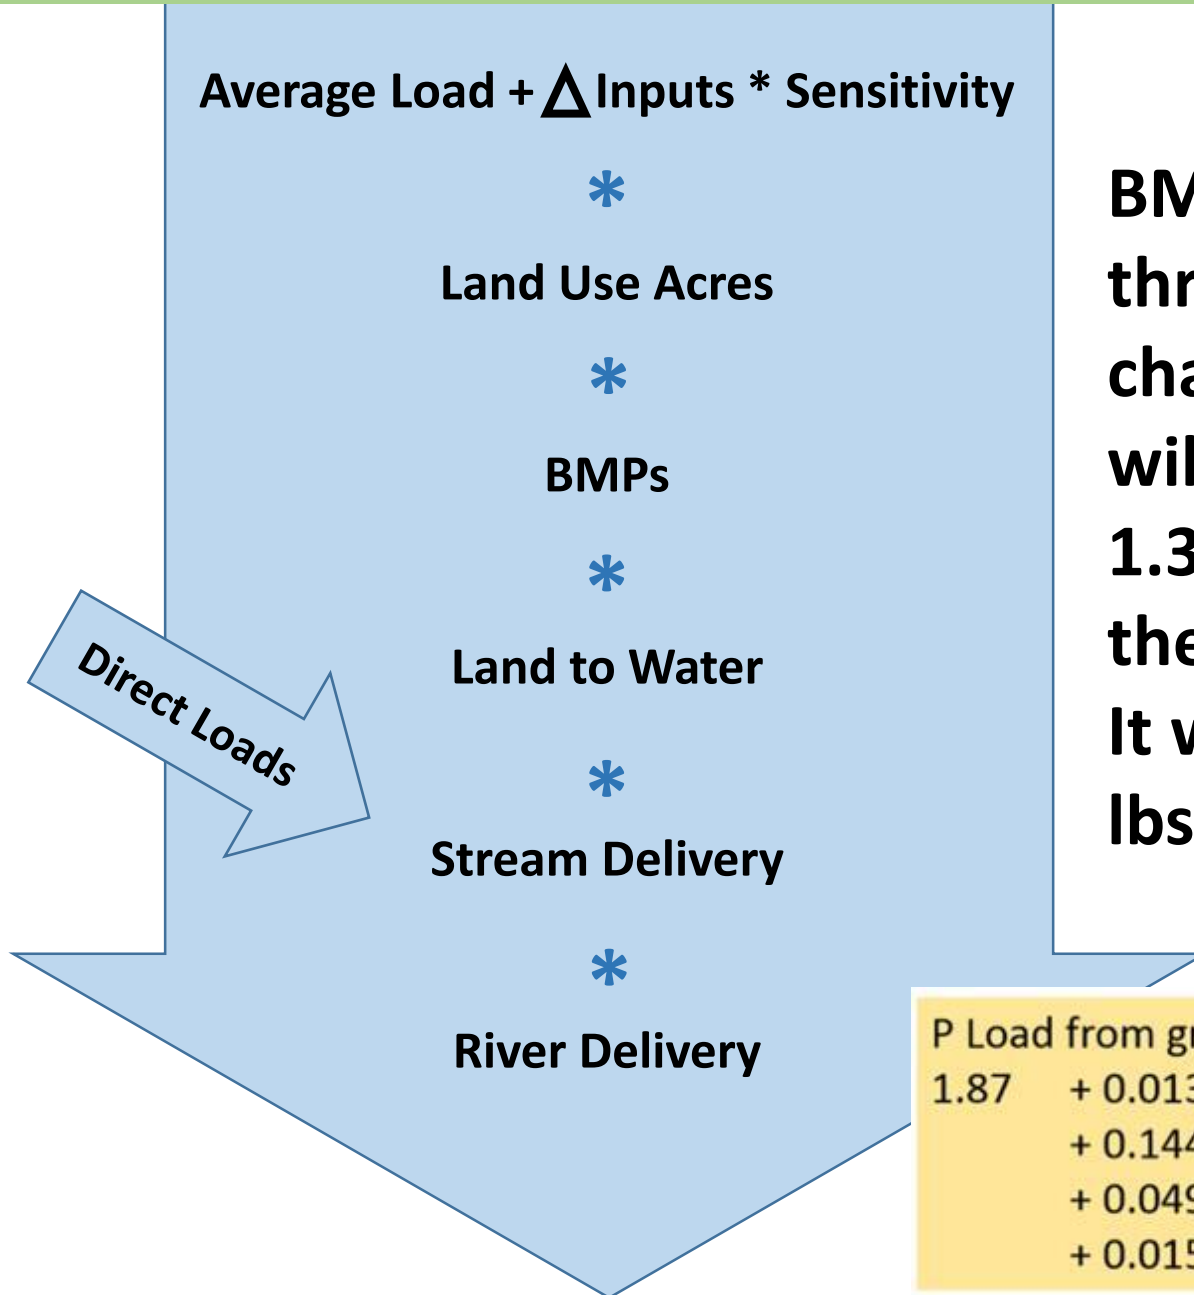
Average Load + $\Delta$ Inputs * Sensitivity

*

Land Use Acres

*

BMPs

*

Land to Water

*

Stream Delivery

*

River Delivery

Direct Loads

BM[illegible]
thr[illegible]
cha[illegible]
wil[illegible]
1.3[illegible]
the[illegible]
It w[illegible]
lbs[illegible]

P Load from g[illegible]
1.87 + 0.01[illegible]
+ 0.14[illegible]
+ 0.04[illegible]
+ 0.01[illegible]